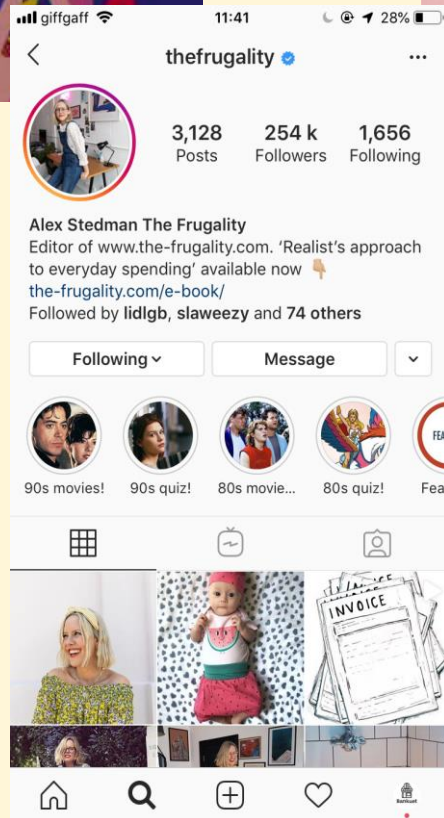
giffgaff 11:41 28%

thefrugality

3,128 Posts
254 k Followers
1,656 Following

Alex Stedman The Frugality
Editor of www.the-frugality.com. 'Realist's approach to everyday spending' available now 👇
the-frugality.com/e-book/
Followed by lidlgb, slaweezy and 74 others

Following
Message

90s movies!
90s quiz!
80s movie...
80s quiz!
Fea

FEA

INVOICE
INVOICE